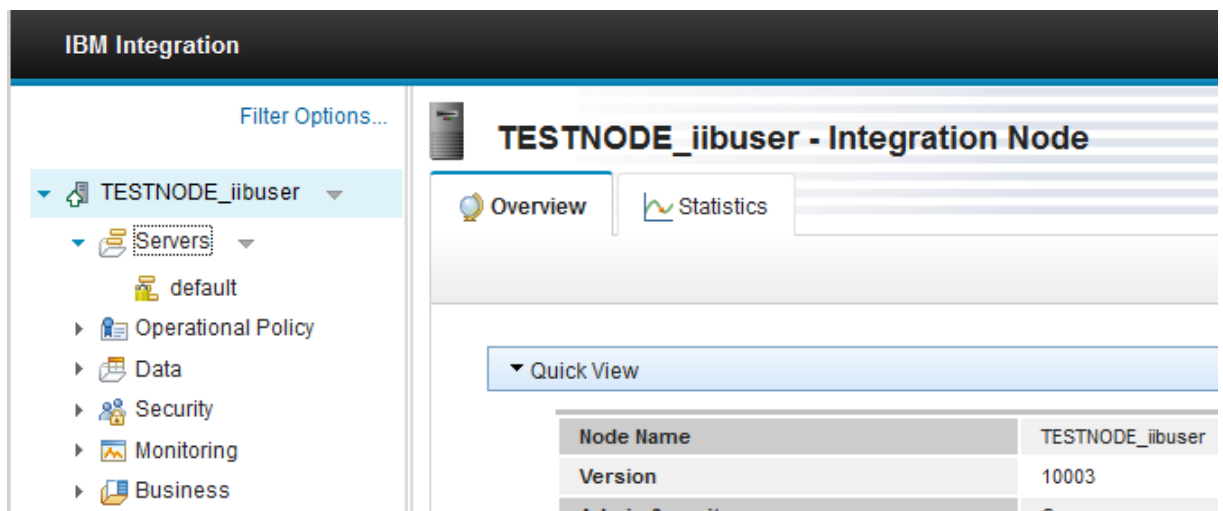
IBM Integration

Filter Options...

TESTNODE_iibuser

Servers

default

Operational Policy

Data

Security

Monitoring

Business

TESTNODE_iibuser - Integration Node

Overview

Statistics

Quick View

| Node Name | TESTNODE_iibuser |
|---|---|
| Version | 10003 |
| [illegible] | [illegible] |